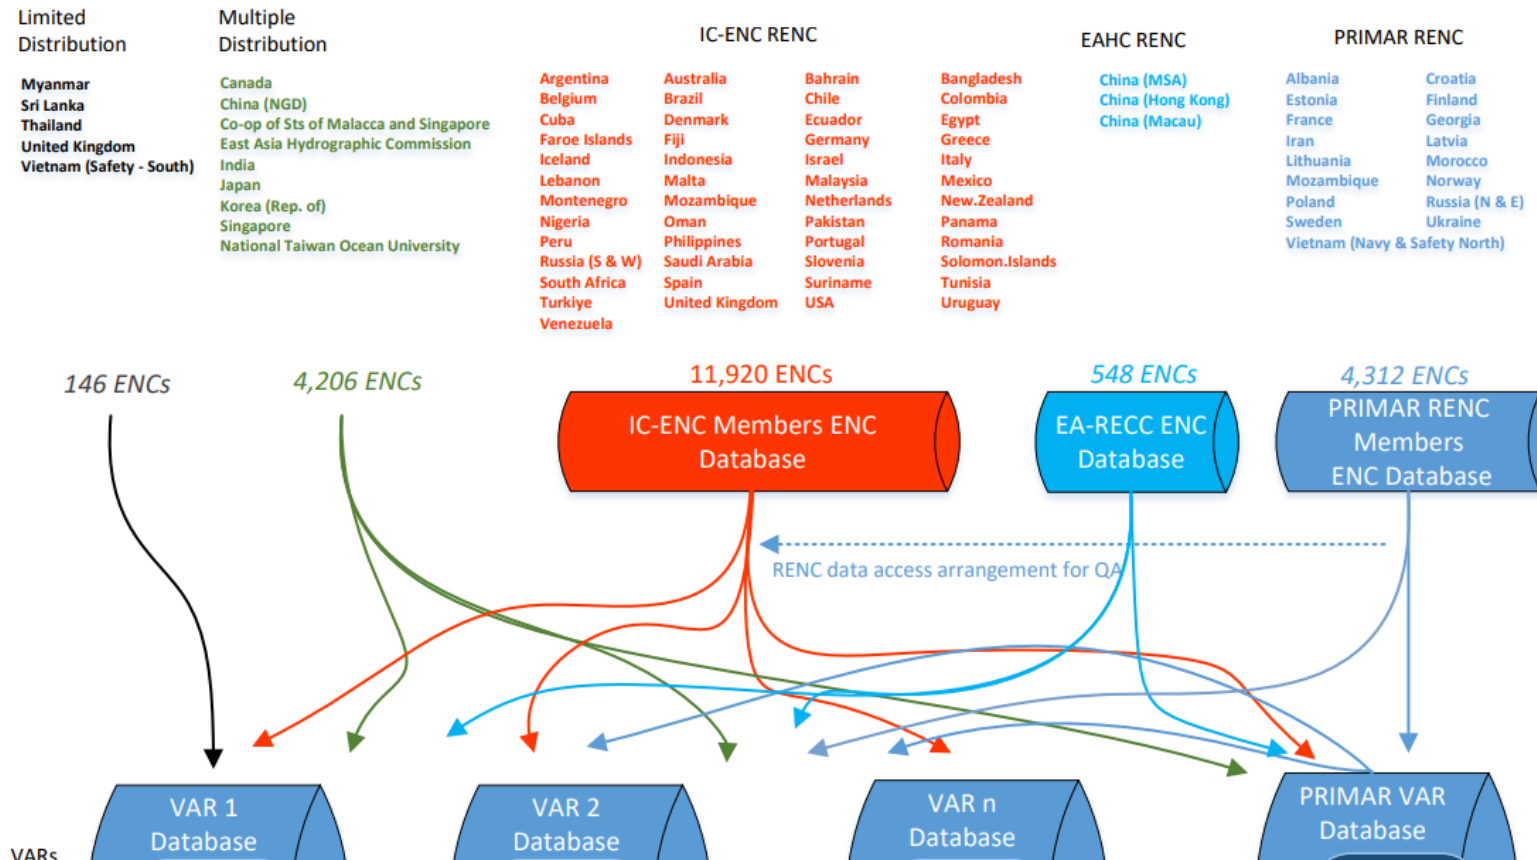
Limited Distribution

Myanmar
Sri Lanka
Thailand
United Kingdom
Vietnam (Safety - South)

Multiple Distribution

Canada
China (NGD)
Co-op of Sts of Malacca and Singapore
East Asia Hydrographic Commission
India
Japan
Korea (Rep. of)
Singapore
National Taiwan Ocean University

IC-ENC RENC

Argentina
Belgium
Cuba
Faroe Islands
Iceland
Lebanon
Montenegro
Nigeria
Peru
Russia (S & W)
South Africa
Turkiye
Venezuela

Australia
Brazil
Denmark
Fiji
Indonesia
Malta
Mozambique
Oman
Philippines
Saudi Arabia
Spain
United Kingdom

Bahrain
Chile
Ecuador
Germany
Israel
Malaysia
Netherlands
Pakistan
Portugal
Slovenia
Suriname
USA

Bangladesh
Colombia
Egypt
Greece
Italy
Mexico
New.Zealand
Panama
Romania
Solomon.Islands
Tunisia
Uruguay

EAHC RENC

China (MSA)
China (Hong Kong)
China (Macau)

PRIMAR RENC

Albania
Estonia
France
Iran
Lithuania
Mozambique
Poland
Sweden
Vietnam (Navy & Safety North)

Croatia
Finland
Georgia
Latvia
Morocco
Norway
Russia (N & E)
Ukraine

146 ENCs

4,206 ENCs

11,920 ENCs
IC-ENC Members ENC Database

548 ENCs
EA-RECC ENC Database

4,312 ENCs
PRIMAR RENC Members ENC Database

RENC data access arrangement for QA

VAR 1 Database

VAR 2 Database

VAR n Database

PRIMAR VAR Database

VARs